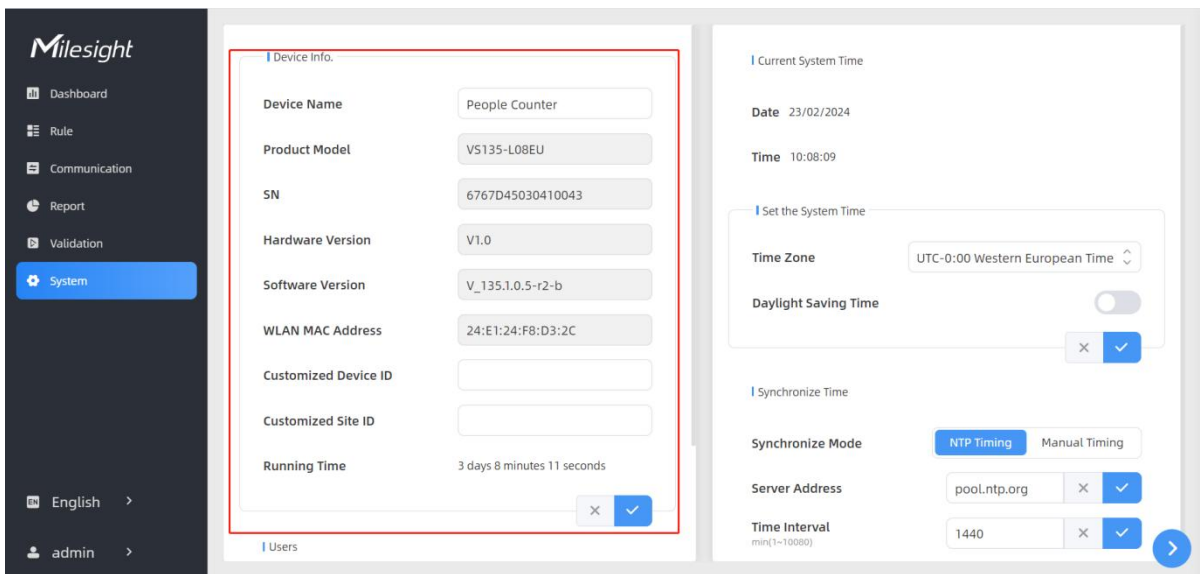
Milesight

Dashboard
Rule
Communication
Report
Validation
System

EN English >
admin >

Device Info.

Device Name | People Counter
Product Model | VS135-L08EU
SN | 6767D45030410043
Hardware Version | V1.0
Software Version | V_135.1.0.5-r2-b
WLAN MAC Address | 24:E1:24:F8:D3:2C
Customized Device ID
Customized Site ID
Running Time | 3 days 8 minutes 11 seconds

Users

Current System Time

Date 23/02/2024

Time 10:08:09

Set the System Time

Time Zone | UTC-0:00 Western European Time
Daylight Saving Time

Synchronize Time

Synchronize Mode | NTP Timing | Manual Timing
Server Address | pool.ntp.org
Time Interval min(1~10080) | 1440